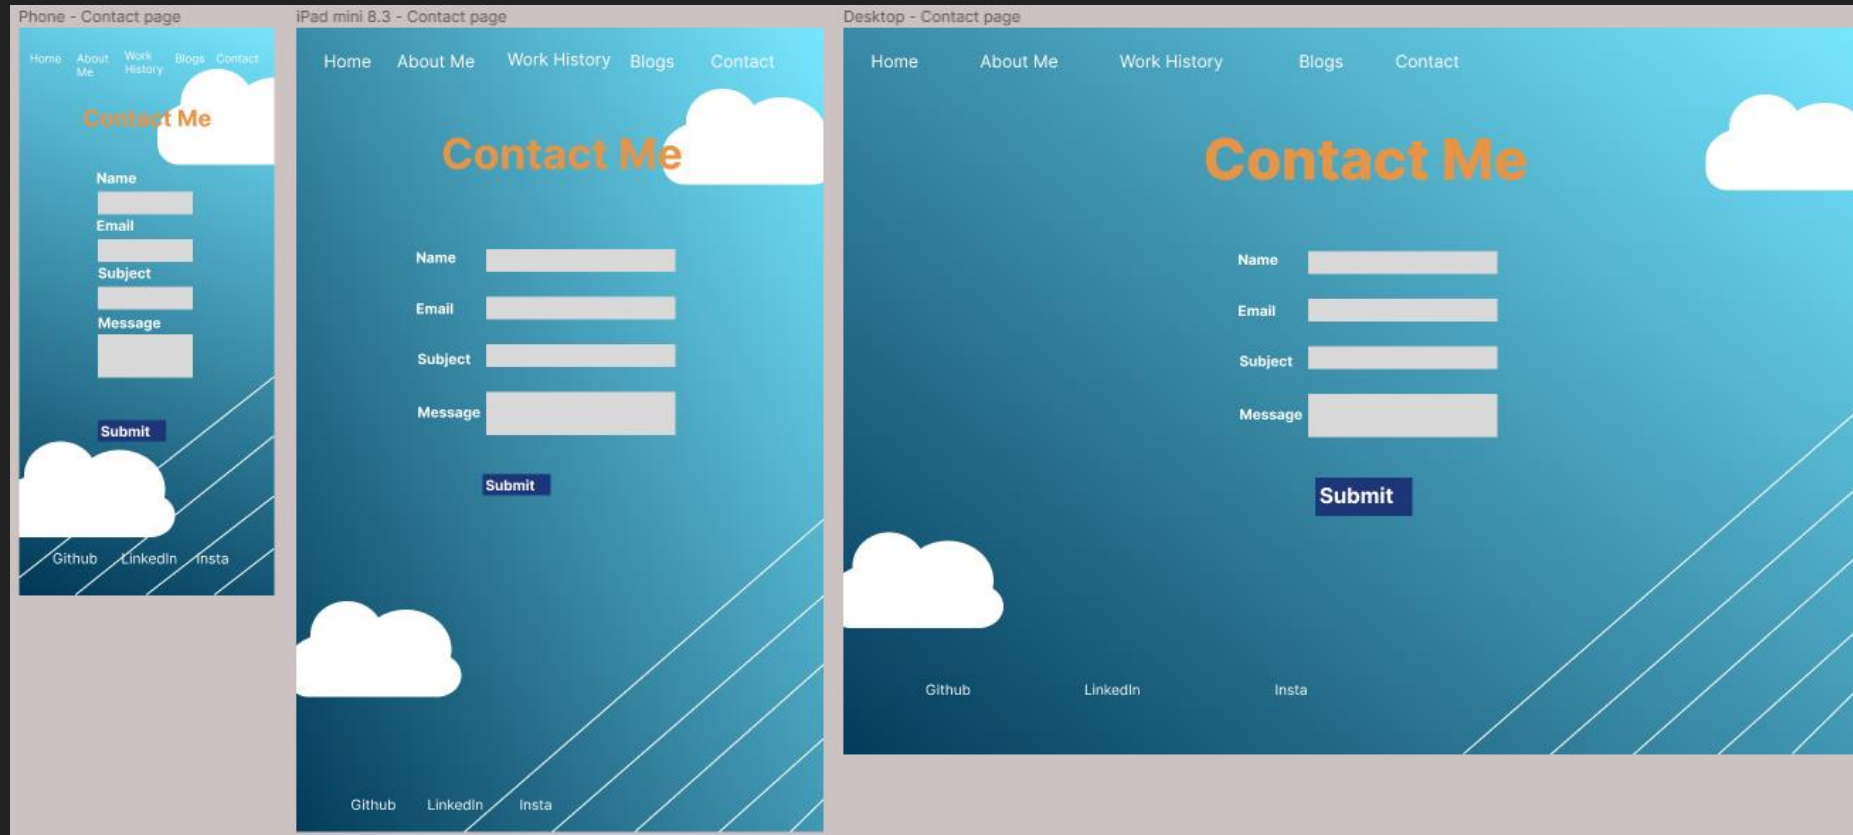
Phone - Contact page

Home About Me Work History Blogs Contact

Contact Me

Name

Email

Subject

Message

Submit

Github Linkedin Insta

iPad mini 8.3 - Contact page

Home About Me Work History Blogs Contact

Contact Me

Name

Email

Subject

Message

Submit

Github LinkedIn Insta

Desktop - Contact page

Home About Me Work History Blogs Contact

Contact Me

Name

Email

Subject

Message

Submit

Github LinkedIn Insta